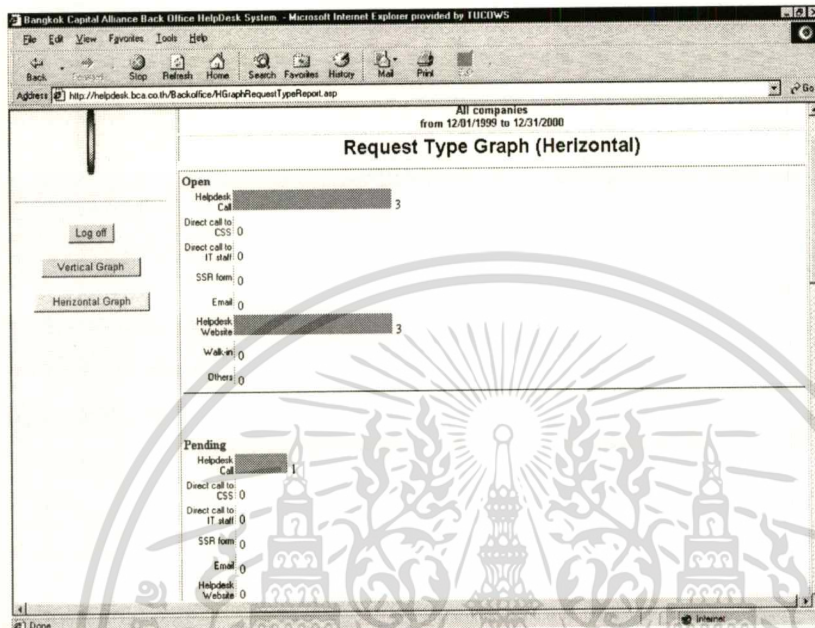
Bangkok Capital Alliance Back Office HelpDesk System - Microsoft Internet Explorer provided by TUCOWS

File Edit View Favorites Tools Help

Back Forward Stop Refresh Home Search Favorites History Mail Print

Address http://helpdesk.bca.co.th/Backoffice/HGraphRequestTypeReport.asp

Go

All companies
from 12/01/1999 to 12/31/2000

Request Type Graph (Herizontal)

Log off

Vertical Graph

Herizontal Graph

Open

| | |
|---|---|
| Helpdesk Call | 3 |
| Direct call to CSS | 0 |
| Direct call to IT staff | 0 |
| SSR form | 0 |
| Email | 0 |
| Helpdesk Website | 3 |
| Walk-in | 0 |
| Others | 0 |

Pending

| | |
|---|---|
| Helpdesk Call | 1 |
| Direct call to CSS | 0 |
| Direct call to IT staff | 0 |
| SSR form | 0 |
| Email | 0 |
| Helpdesk Website | 0 |

Done

Internet